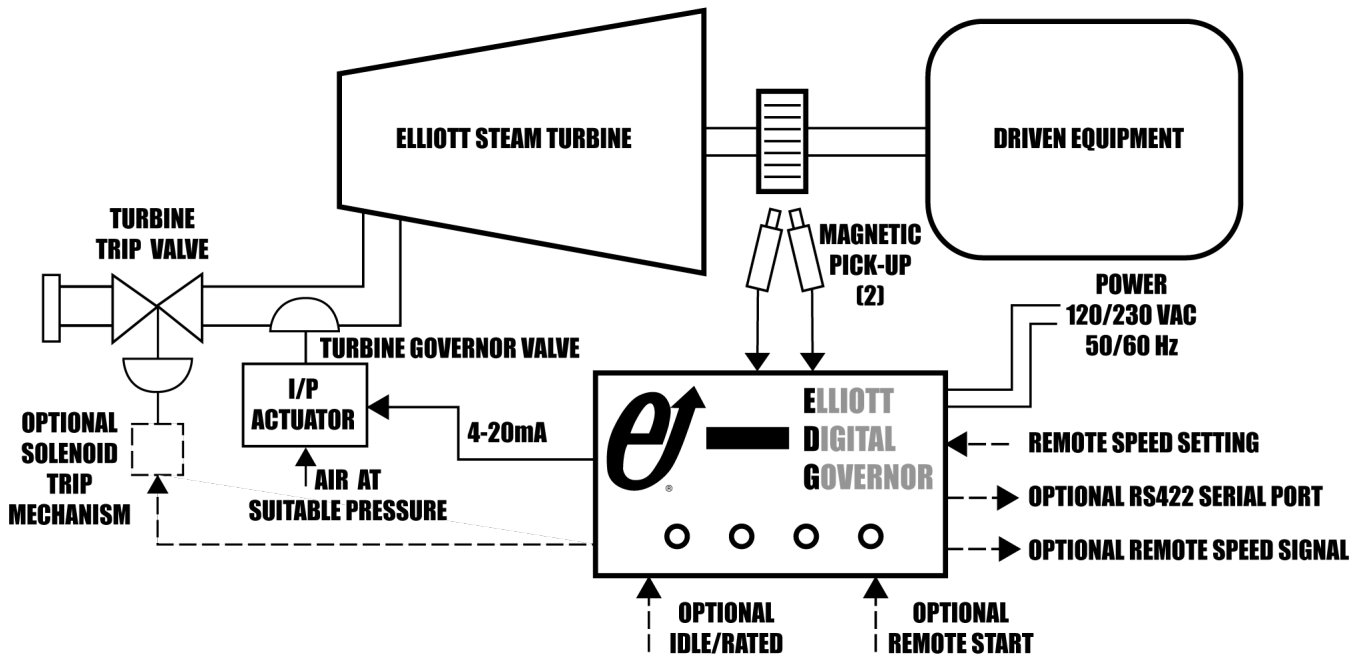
ELLIOTT STEAM TURBINE

DRIVEN EQUIPMENT

TURBINE TRIP VALVE

MAGNETIC PICK-UP (2)

POWER 120/230 VAC 50/60 Hz

TURBINE GOVERNOR VALVE

I/P ACTUATOR

4-20mA

ELLIOTT DIGITAL GOVERNOR

OPTIONAL SOLENOID TRIP MECHANISM

AIR AT SUITABLE PRESSURE

REMOTE SPEED SETTING

OPTIONAL RS422 SERIAL PORT

OPTIONAL REMOTE SPEED SIGNAL

OPTIONAL IDLE/RATED

OPTIONAL REMOTE START